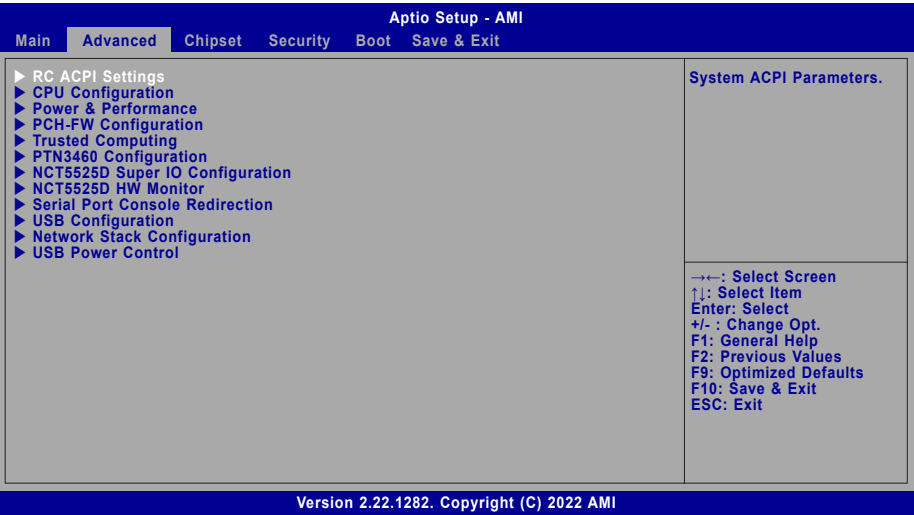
Aptio Setup - AMI

Main Advanced Chipset Security Boot Save & Exit

▶ RC ACPI Settings
▶ CPU Configuration
▶ Power & Performance
▶ PCH-FW Configuration
▶ Trusted Computing
▶ PTN3460 Configuration
▶ NCT5525D Super IO Configuration
▶ NCT5525D HW Monitor
▶ Serial Port Console Redirection
▶ USB Configuration
▶ Network Stack Configuration
▶ USB Power Control

System ACPI Parameters.

→←: Select Screen
↑↓: Select Item
Enter: Select
+/- : Change Opt.
F1: General Help
F2: Previous Values
F9: Optimized Defaults
F10: Save & Exit
ESC: Exit

Version 2.22.1282. Copyright (C) 2022 AMI